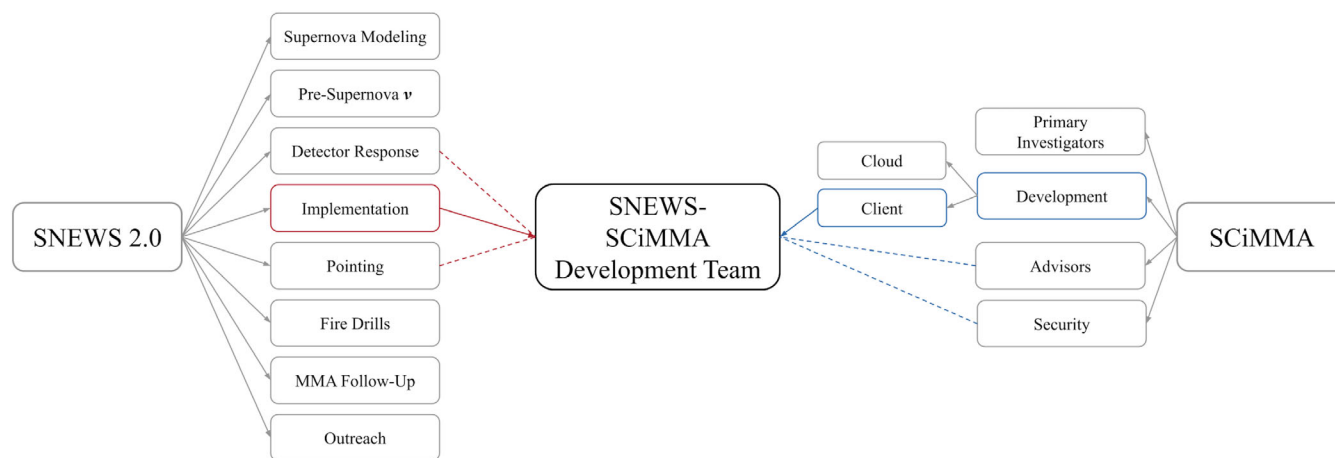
SNEWS 2.0

Supernova Modeling

Pre-Supernova $\nu$

Detector Response

Implementation

Pointing

Fire Drills

MMA Follow-Up

Outreach

SNEWS-SCiMMA Development Team

Cloud

Client

Primary Investigators

Development

Advisors

Security

SCiMMA